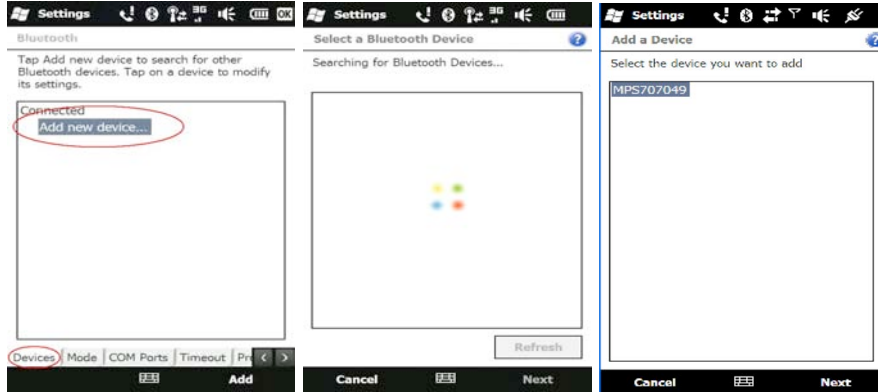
Settings 3G OK

Bluetooth

Tap Add new device to search for other Bluetooth devices. Tap on a device to modify its settings.

Connected

Add new device...

Devices Mode COM Ports Timeout Pr

Add

Settings 3G

Select a Bluetooth Device

Searching for Bluetooth Devices...

Refresh

Cancel

Next

Settings

Add a Device

Select the device you want to add

MPS707049

Cancel

Next